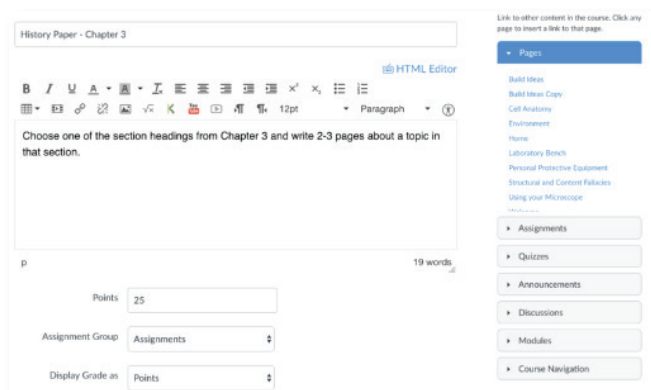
History Paper - Chapter 3

HTML Editor

B I U A A $T_x$ $x^2$ $x_2$

12pt Paragraph

Choose one of the section headings from Chapter 3 and write 2-3 pages about a topic in that section.

p

19 words

Points 25

Assignment Group Assignments

Display Grade as Points

Link to other content in the course. Click any page to insert a link to that page.

Pages

Build Ideas
Build Ideas Copy
Cell Anatomy
Environment
Home
Laboratory Bench
Personal Protective Equipment
Structural and Content Fallacies
Using your Microscope
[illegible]

Assignments

Quizzes

Announcements

Discussions

Modules

Course Navigation